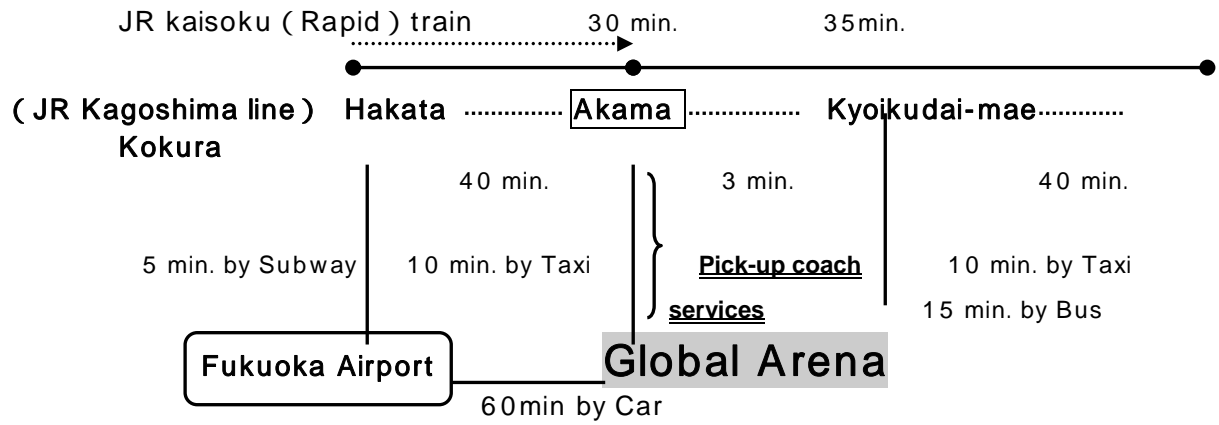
JR kaisoku ( Rapid ) train 30 min. 35min.

( JR Kagoshima line ) Hakata Akama Kyoikudai-mae
Kokura

40 min. 3 min. 40 min.

5 min. by Subway 10 min. by Taxi Pick-up coach services 10 min. by Taxi
15 min. by Bus

Fukuoka Airport Global Arena
60min by Car